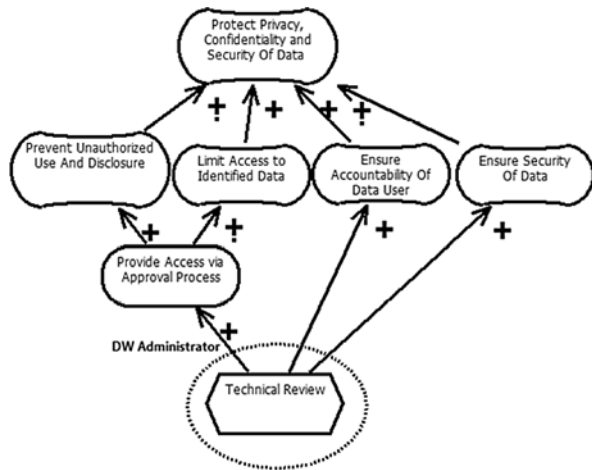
Protect Privacy, Confidentiality and Security Of Data

+

+

+

+

Prevent Unauthorized Use And Disclosure

Limit Access to Identified Data

Ensure Accountability Of Data User

Ensure Security Of Data

+

+

+

+

Provide Access via Approval Process

+

DW Administrator

Technical Review